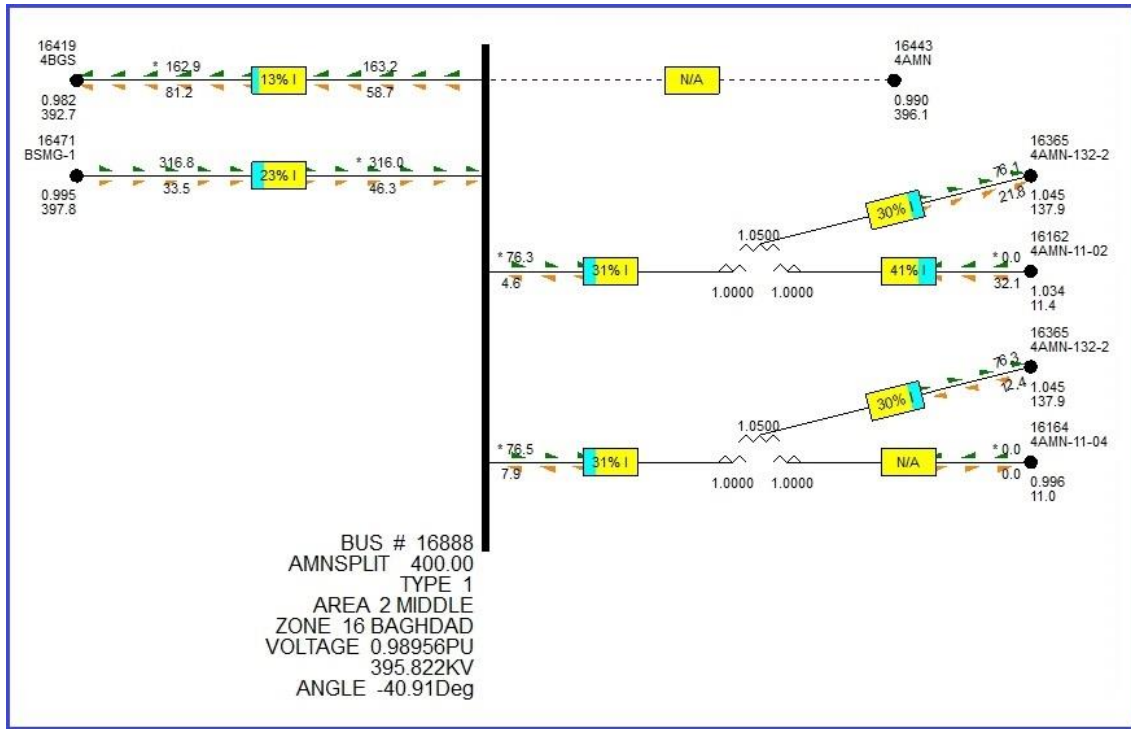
16419
4BGS

* 162.9

13% I

163.2

81.2

58.7

0.982
392.7

N/A

16443
4AMN

0.990
396.1

16471
BSMG-1

316.8

23% I

* 316.0

33.5

46.3

0.995
397.8

16365
4AMN-132-2

76.1

30% I

21.8

1.045
137.9

1.0500

* 76.3

31% I

41% I

* 0.0

16162
4AMN-11-02

4.6

1.0000

1.0000

32.1

1.034
11.4

16365
4AMN-132-2

76.3

30% I

12.4

1.045
137.9

1.0500

* 76.5

31% I

N/A

* 0.0

16164
4AMN-11-04

7.9

1.0000

1.0000

0.0

0.996
11.0

BUS # 16888
AMNSPLIT 400.00
TYPE 1
AREA 2 MIDDLE
ZONE 16 BAGHDAD
VOLTAGE 0.98956PU
395.822KV
ANGLE -40.91Deg